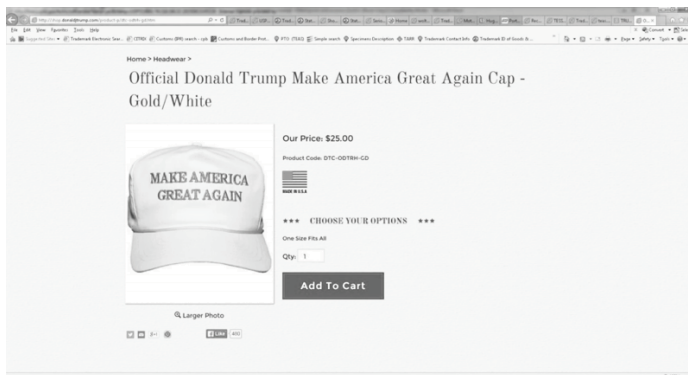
Home > Headwear >

Official Donald Trump Make America Great Again Cap - Gold/White

MAKE AMERICA GREAT AGAIN

Our Price: $25.00

Product Code: DTC-ODTRH-GD

MADE IN U.S.A.

★★★ CHOOSE YOUR OPTIONS ★★★

One Size Fits All

Qty: 1

Add To Cart

Larger Photo

Like 480